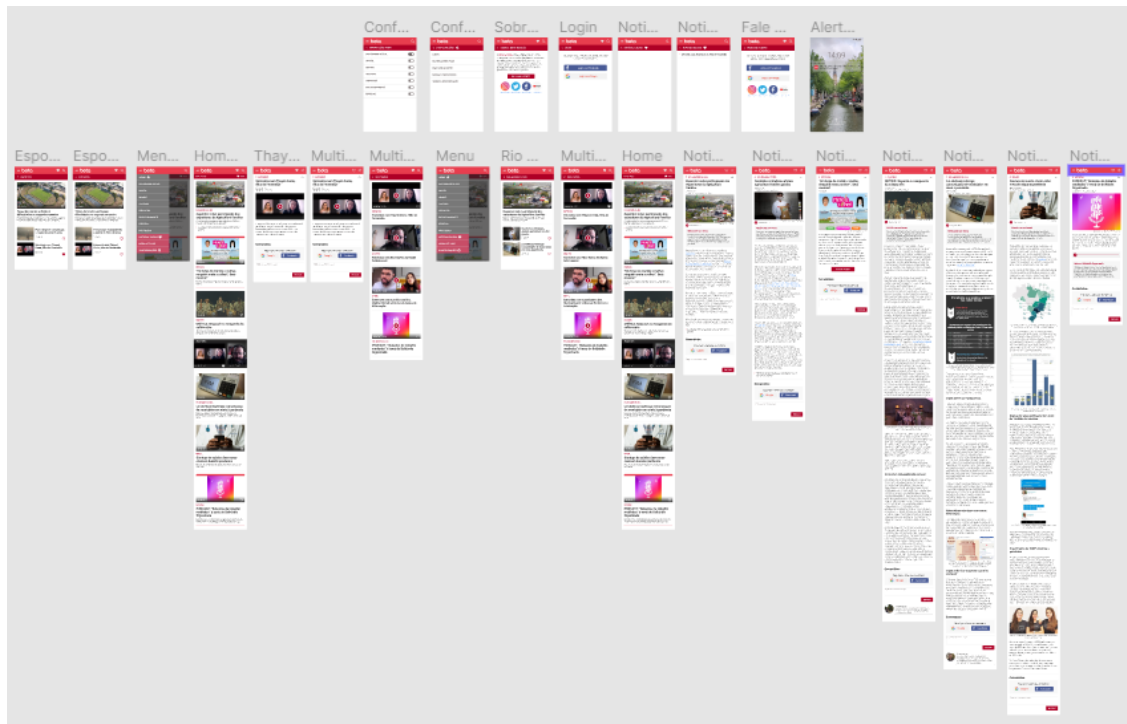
Conf... Conf... Sobr... Login Noti... Noti... Fale ... Alert...

Espo... Espo... Men... Hom... Thay... Multi... Multi... Menu Rio ... Multi... Home Noti... Noti... Noti... Noti... Noti... Noti... Noti...